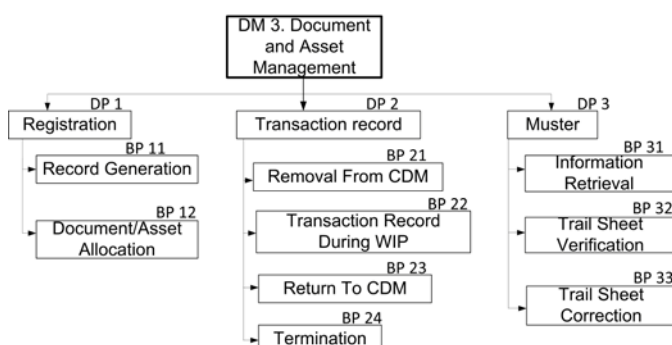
DM 3. Document and Asset Management

DP 1
Registration

BP 11
Record Generation

BP 12
Document/Asset Allocation

DP 2
Transaction record

BP 21
Removal From CDM

BP 22
Transaction Record During WIP

BP 23
Return To CDM

BP 24
Termination

DP 3
Muster

BP 31
Information Retrieval

BP 32
Trail Sheet Verification

BP 33
Trail Sheet Correction